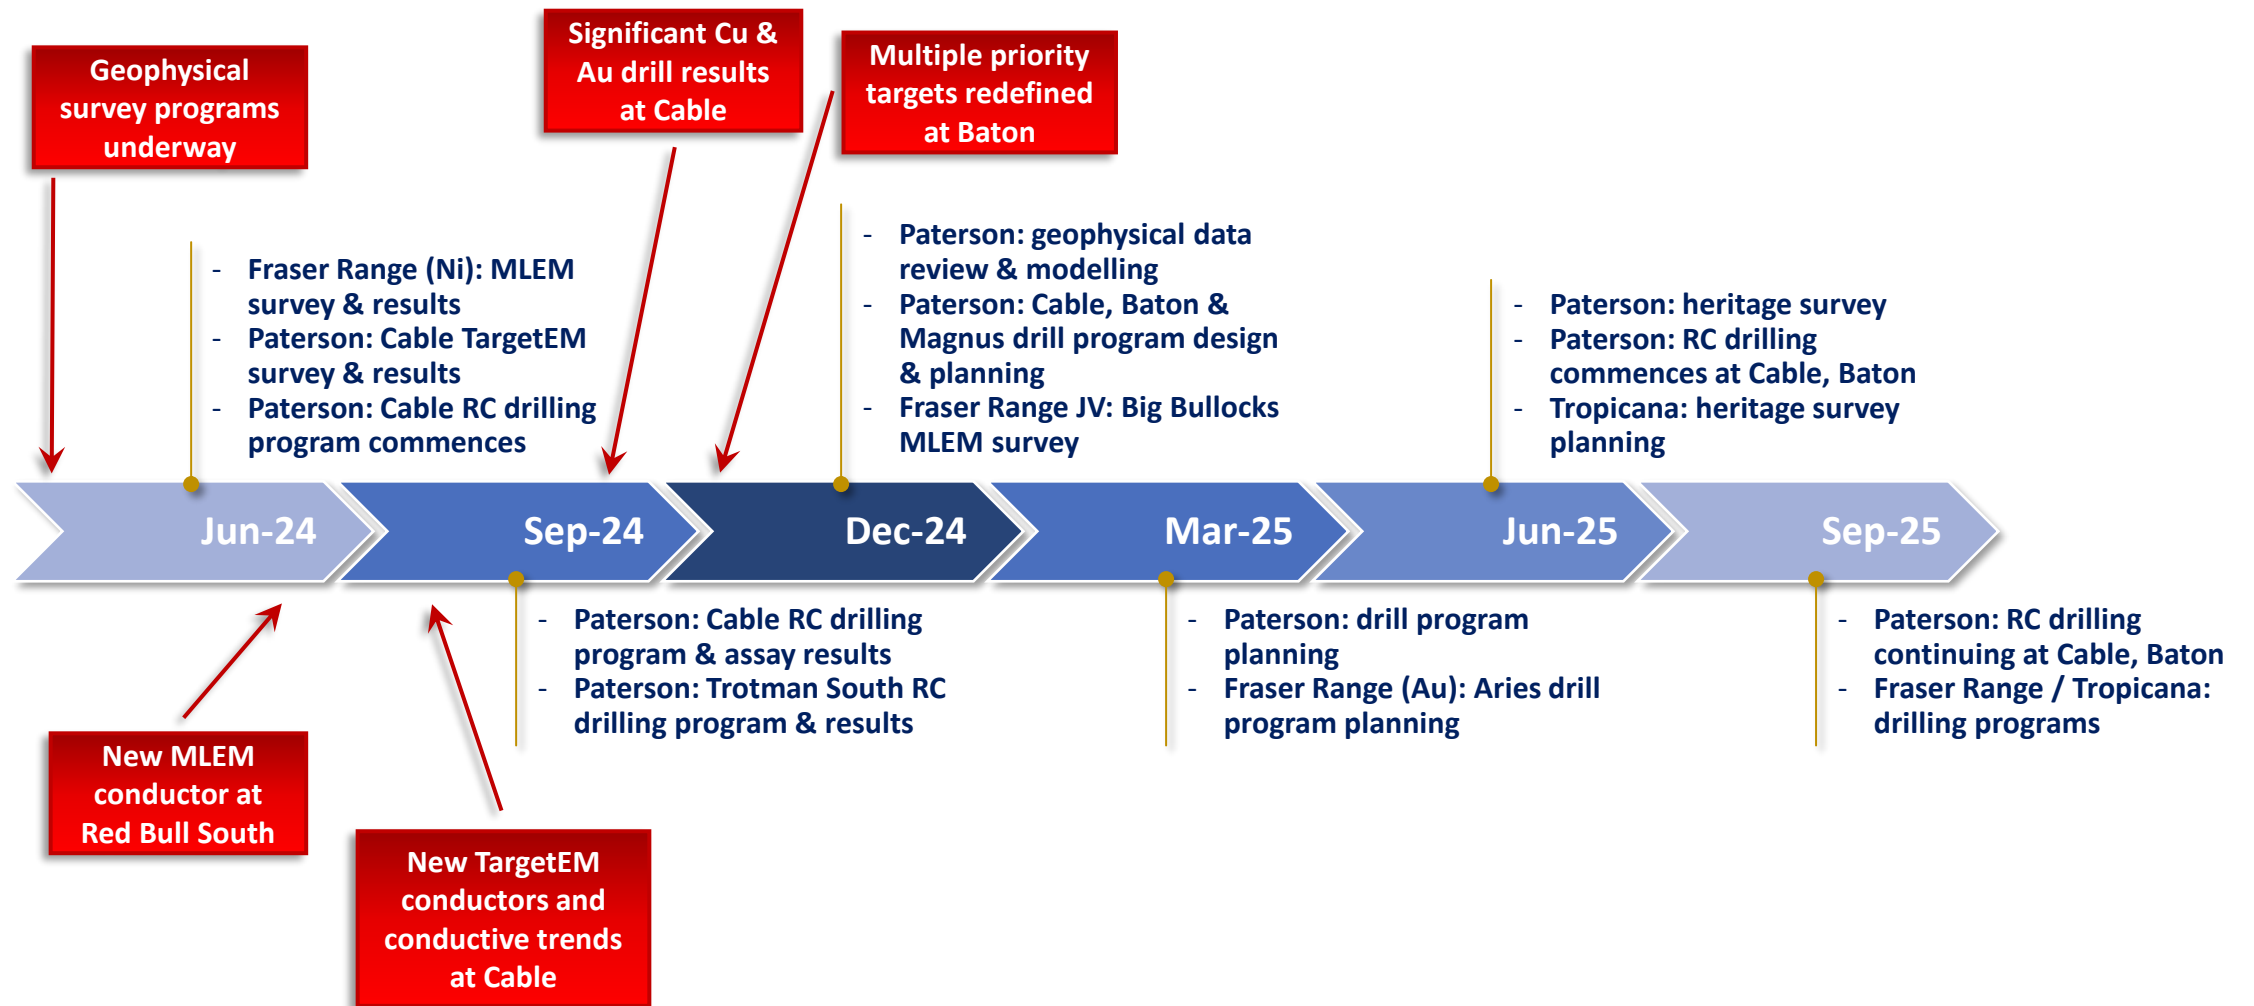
Geophysical survey programs underway

Significant Cu & Au drill results at Cable

Multiple priority targets redefined at Baton

- Fraser Range (Ni): MLEM survey & results
- Paterson: Cable TargetEM survey & results
- Paterson: Cable RC drilling program commences

- Paterson: geophysical data review & modelling
- Paterson: Cable, Baton & Magnus drill program design & planning
- Fraser Range JV: Big Bullocks MLEM survey

- Paterson: heritage survey
- Paterson: RC drilling commences at Cable, Baton
- Tropicana: heritage survey planning

Jun-24

Sep-24

Dec-24

Mar-25

Jun-25

Sep-25

- Paterson: Cable RC drilling program & assay results
- Paterson: Trotman South RC drilling program & results

- Paterson: drill program planning
- Fraser Range (Au): Aries drill program planning

- Paterson: RC drilling continuing at Cable, Baton
- Fraser Range / Tropicana: drilling programs

New MLEM conductor at Red Bull South

New TargetEM conductors and conductive trends at Cable